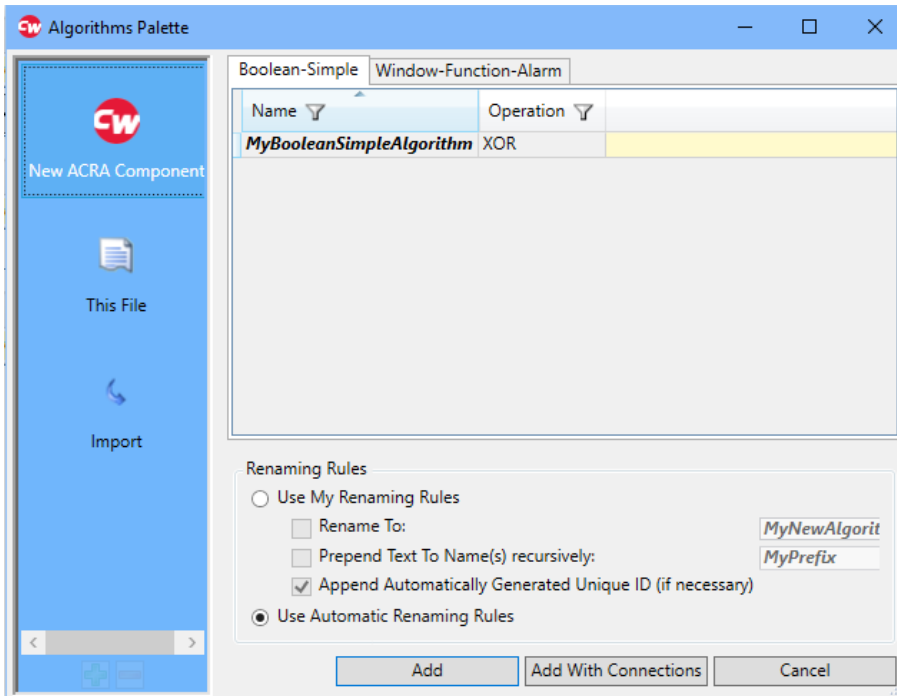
Algorithms Palette

New ACRA Component

This File

Import

Boolean-Simple | Window-Function-Alarm

| Name | Operation |
|---|---|
| MyBooleanSimpleAlgorithm | XOR |

Renaming Rules

Use My Renaming Rules

Rename To: MyNewAlgorit

Prepend Text To Name(s) recursively: MyPrefix

Append Automatically Generated Unique ID (if necessary)

Use Automatic Renaming Rules

Add

Add With Connections

Cancel